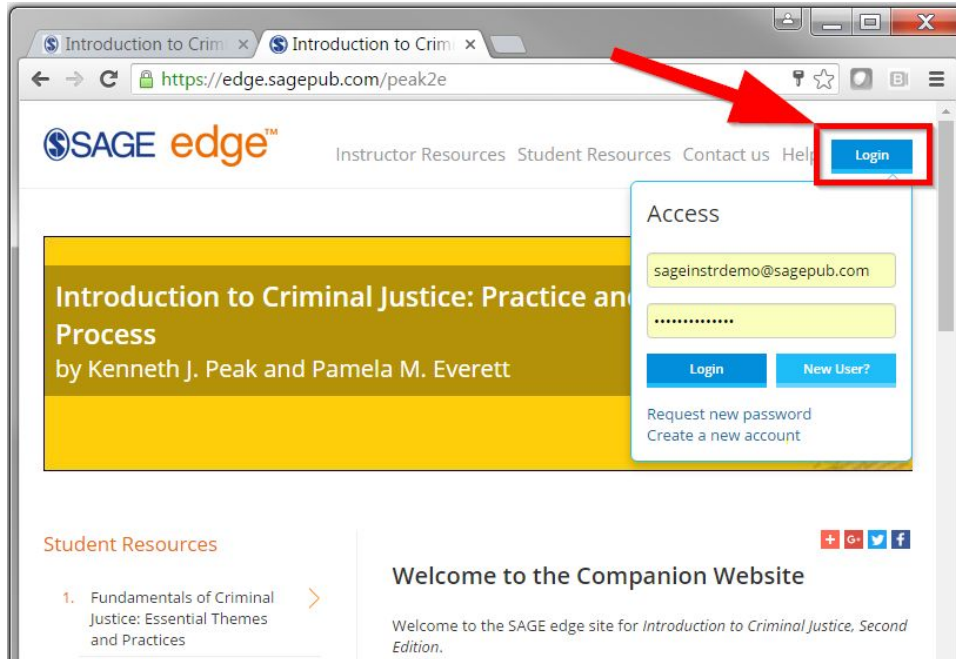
Introduction to Crim ×
Introduction to Crim ×

https://edge.sagepub.com/peak2e

SAGE edge™

Instructor Resources Student Resources Contact us Help Login

Access

sageinstrdemo@sagepub.com

••••••••••••••

Login New User?

Request new password
Create a new account

Introduction to Criminal Justice: Practice and Process
by Kenneth J. Peak and Pamela M. Everett

Student Resources

1. Fundamentals of Criminal Justice: Essential Themes and Practices

+ G+

Welcome to the Companion Website

Welcome to the SAGE edge site for *Introduction to Criminal Justice, Second Edition*.